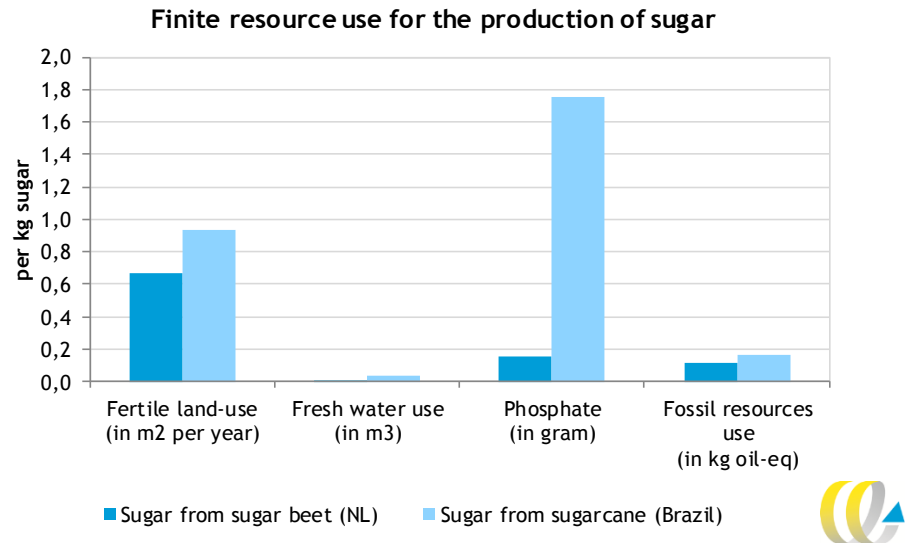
Finite resource use for the production of sugar

per kg sugar

2,0
1,8
1,6
1,4
1,2
1,0
0,8
0,6
0,4
0,2
0,0

Fertile land-use (in m2 per year)

Fresh water use (in m3)

Phosphate (in gram)

Fossil resources use (in kg oil-eq)

Sugar from sugar beet (NL)
Sugar from sugarcane (Brazil)